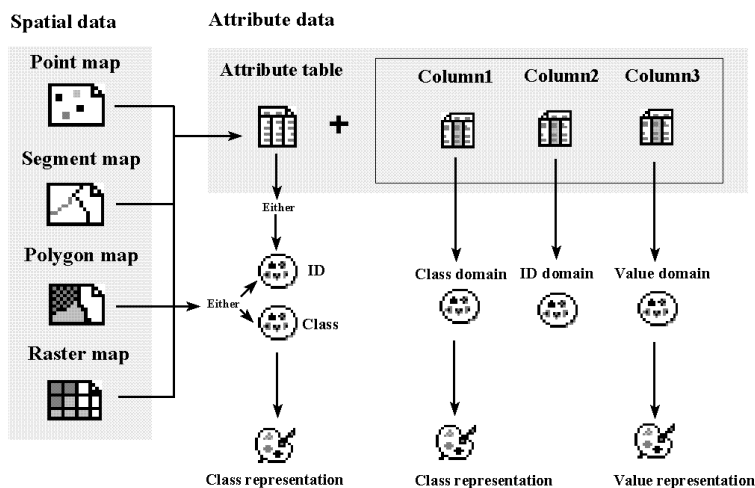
Spatial data

Attribute data

Point map

Attribute table

Column1

Column2

Column3

+

Segment map

Either

Polygon map

ID

Class domain

ID domain

Value domain

Either

Class

Raster map

Class representation

Class representation

Value representation